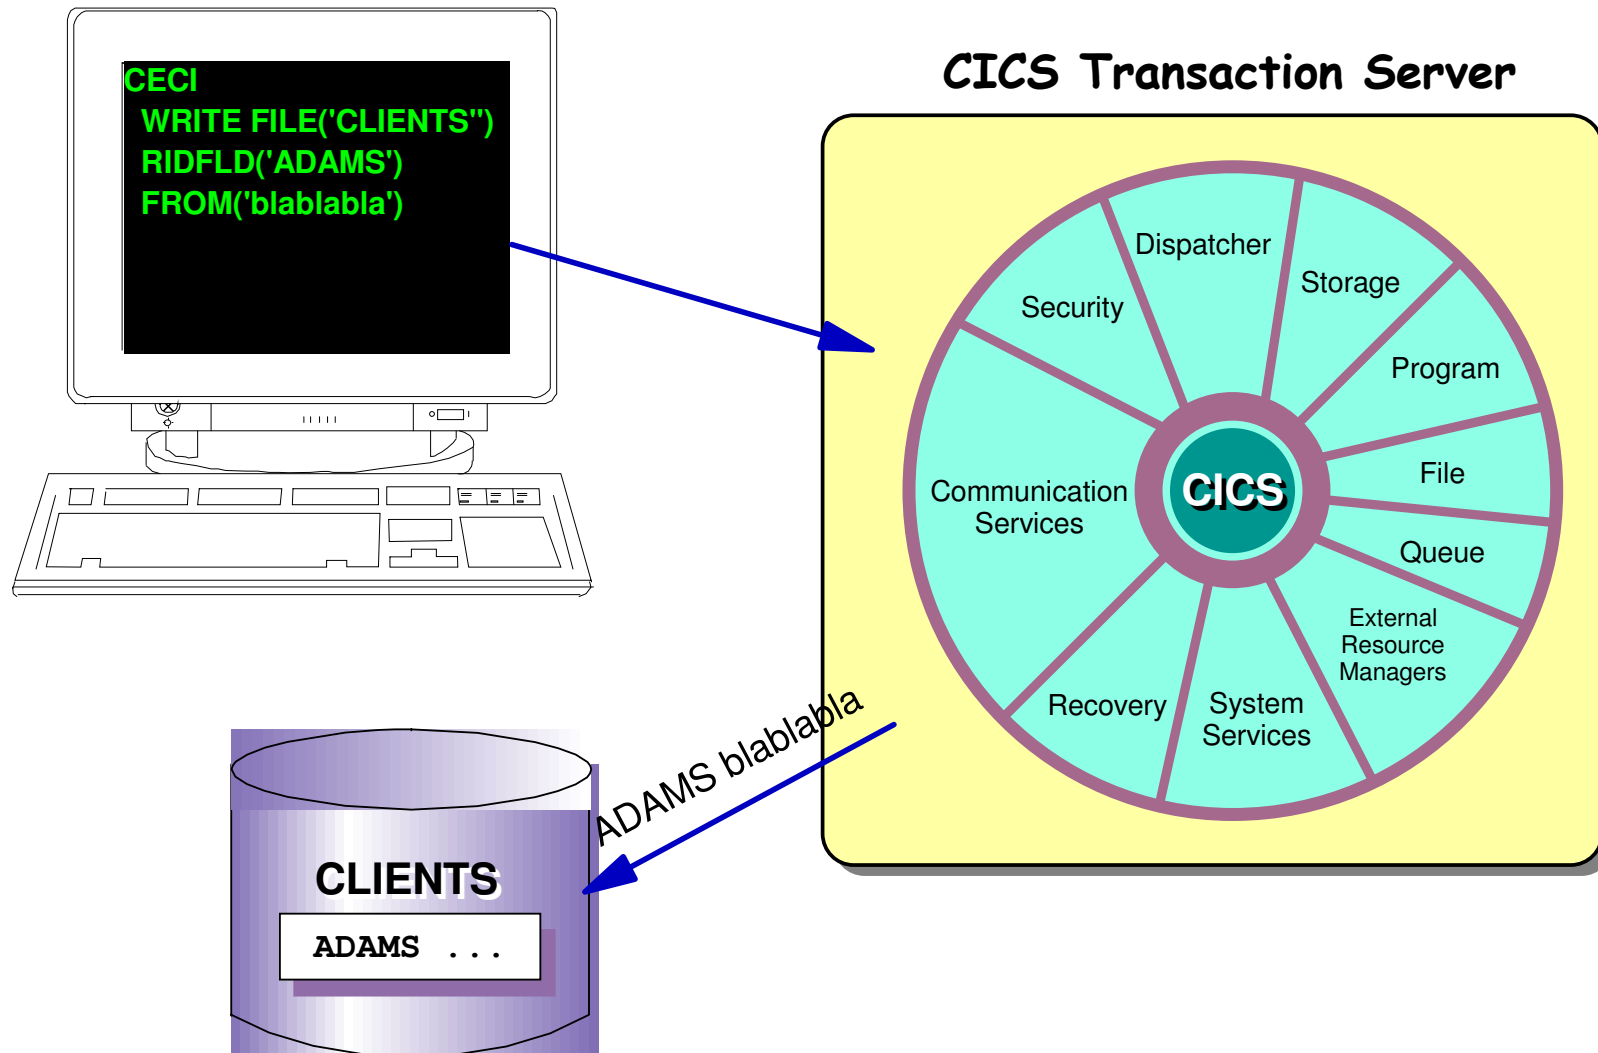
CECI
WRITE FILE('CLIENTS")
RIDFLD('ADAMS')
FROM('blablabla')

CICS Transaction Server

Dispatcher
Storage
Security
Program
File
Communication Services
CICS
Queue
External Resource Managers
Recovery
System Services

ADAMS blablabla

CLIENTS
ADAMS . . .